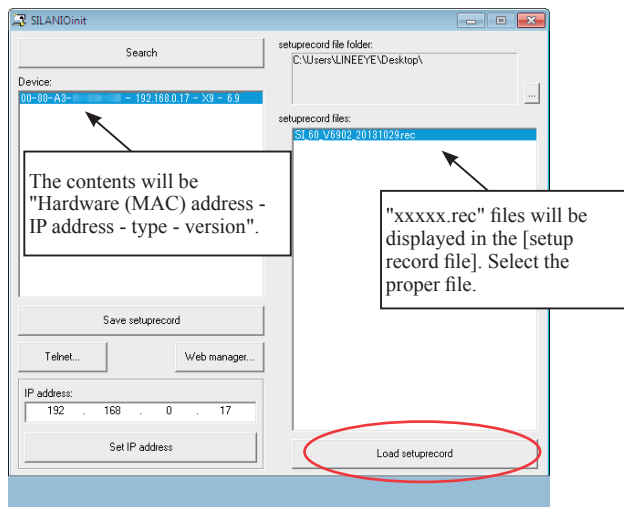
SILANIOinit

Search

Device:

00-80-A3-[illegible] - 192.168.0.17 - X9 - 6.9

The contents will be "Hardware (MAC) address - IP address - type - version".

Save setuprecord

Telnet...

Web manager...

IP address:

192 . 168 . 0 . 17

Set IP address

setuprecord file folder:

C:\Users\LINEEYE\Desktop\

...

setuprecord files:

SI_60_V6902_20131029.rec

"xxxxx.rec" files will be displayed in the [setup record file]. Select the proper file.

Load setuprecord